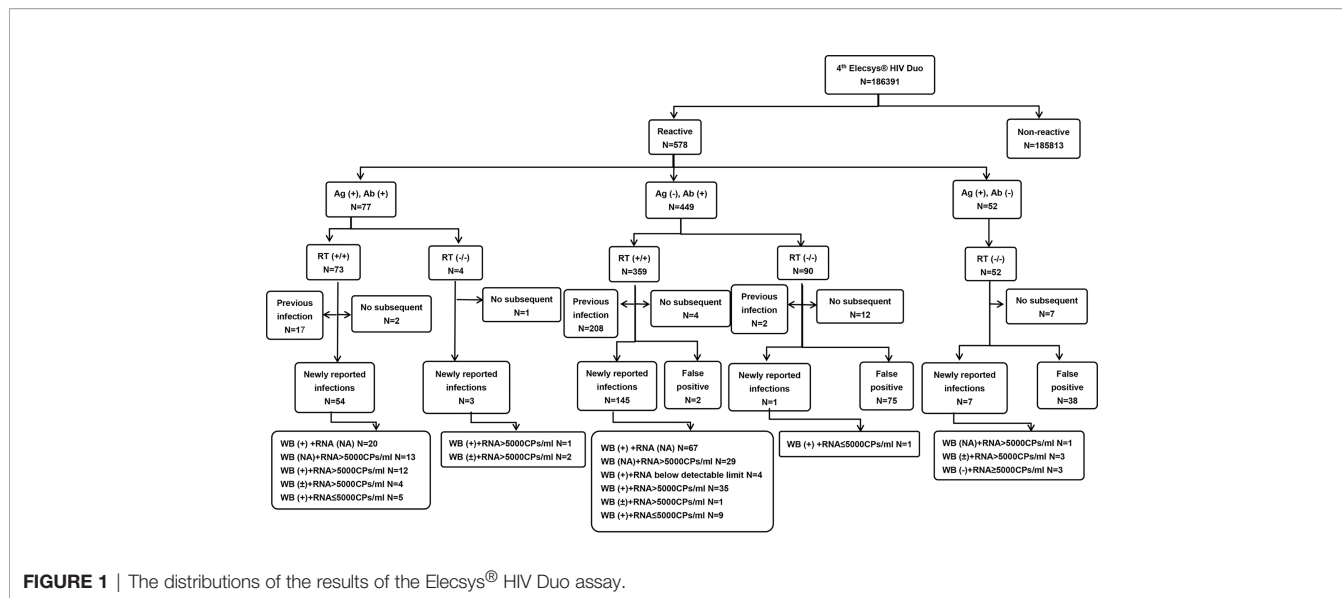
4$^{th}$ Elecsys® HIV Duo
N=186391

Reactive
N=578

Non-reactive
N=185813

Ag (+), Ab (+)
N=77

Ag (-), Ab (+)
N=449

Ag (+), Ab (-)
N=52

RT (+/+)
N=73

RT (-/-)
N=4

RT (+/+)
N=359

RT (-/-)
N=90

RT (-/-)
N=52

Previous infection
N=17

No subsequent
N=2

No subsequent
N=1

Previous infection
N=208

No subsequent
N=4

Previous infection
N=2

No subsequent
N=12

No subsequent
N=7

Newly reported infections
N=54

Newly reported infections
N=3

Newly reported infections
N=145

False positive
N=2

Newly reported infections
N=1

False positive
N=75

Newly reported infections
N=7

False positive
N=38

WB (+) +RNA (NA) N=20
WB (NA)+RNA>5000CPs/ml N=13
WB (+)+RNA>5000CPs/ml N=12
WB (±)+RNA>5000CPs/ml N=4
WB (+)+RNA≤5000CPs/ml N=5

WB (+)+RNA>5000CPs/ml N=1
WB (±)+RNA>5000CPs/ml N=2

WB (+) +RNA (NA) N=67
WB (NA)+RNA>5000CPs/ml N=29
WB (+)+RNA below detectable limit N=4
WB (+)+RNA>5000CPs/ml N=35
WB (±)+RNA>5000CPs/ml N=1
WB (+)+RNA≤5000CPs/ml N=9

WB (+) +RNA≤5000CPs/ml N=1

WB (NA)+RNA>5000CPs/ml N=1
WB (±)+RNA>5000CPs/ml N=3
WB (-)+RNA≥5000CPs/ml N=3

FIGURE 1 | The distributions of the results of the Elecsys® HIV Duo assay.